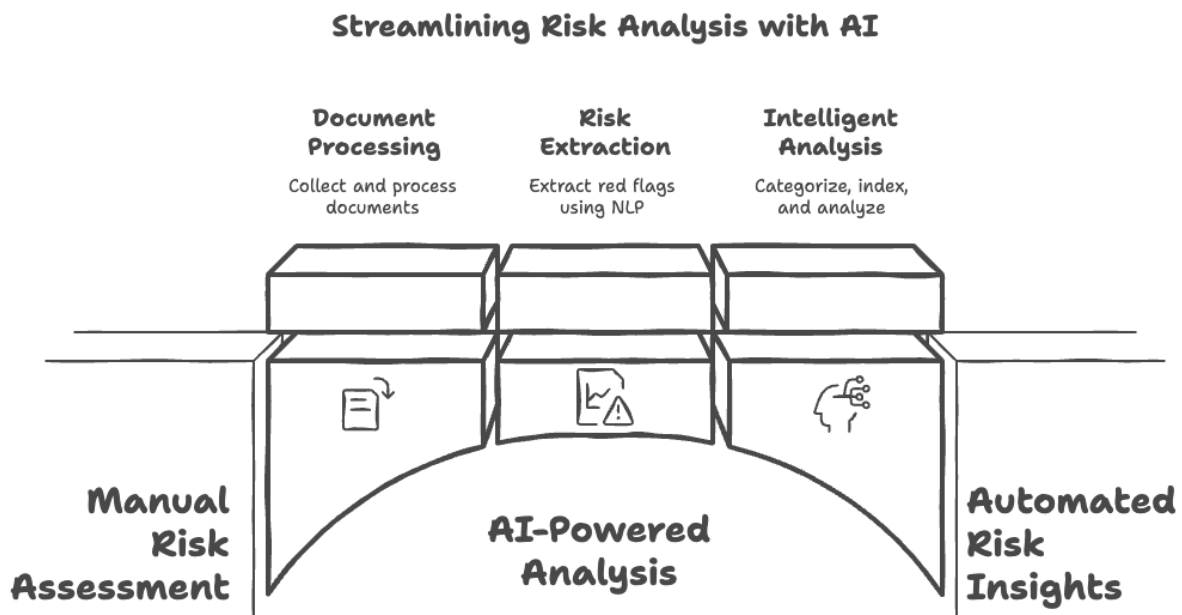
Streamlining Risk Analysis with AI

Document Processing

Collect and process documents

Risk Extraction

Extract red flags using NLP

Intelligent Analysis

Categorize, index, and analyze

Manual Risk Assessment

AI-Powered Analysis

Automated Risk Insights